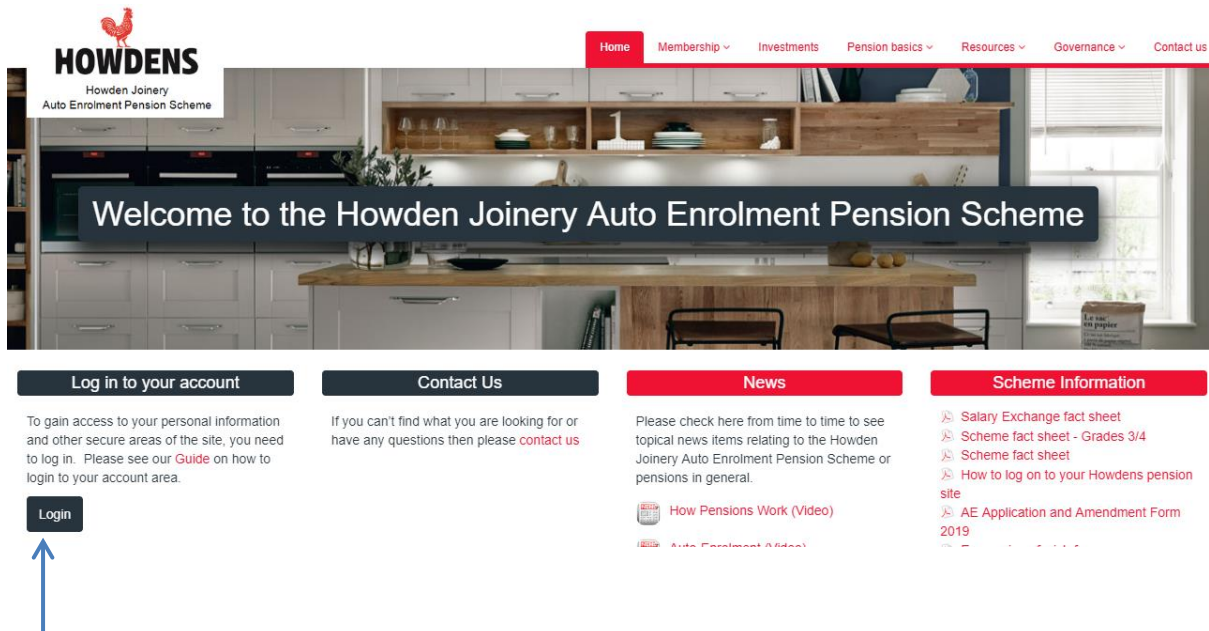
HOWDENS
Howden Joinery
Auto Enrolment Pension Scheme

Home | Membership ˅ | Investments | Pension basics ˅ | Resources ˅ | Governance ˅ | Contact us

Le sac en papier

Welcome to the Howden Joinery Auto Enrolment Pension Scheme

Log in to your account

To gain access to your personal information and other secure areas of the site, you need to log in. Please see our Guide on how to login to your account area.

Login

Contact Us

If you can't find what you are looking for or have any questions then please contact us

News

Please check here from time to time to see topical news items relating to the Howden Joinery Auto Enrolment Pension Scheme or pensions in general.

How Pensions Work (Video)

Auto Enrolment (Video)

Scheme Information

Salary Exchange fact sheet
Scheme fact sheet - Grades 3/4
Scheme fact sheet
How to log on to your Howdens pension site
AE Application and Amendment Form 2019
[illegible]